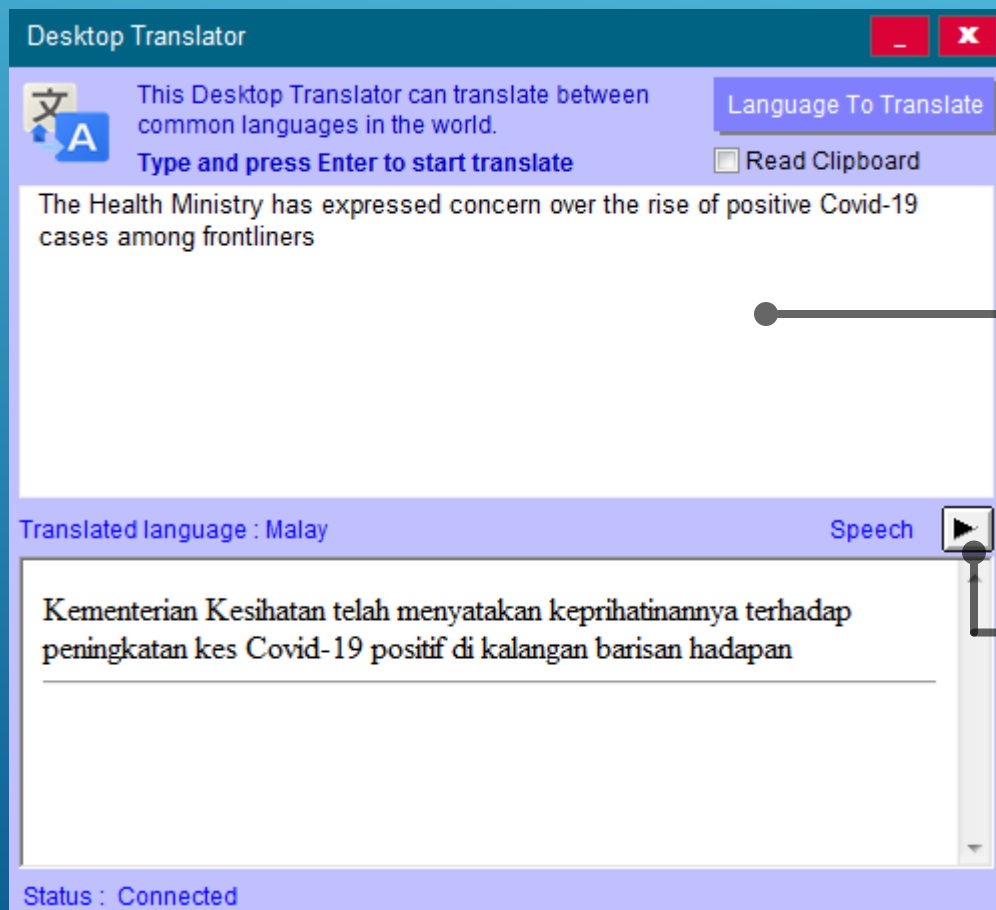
Desktop Translator

_ X

文 A

This Desktop Translator can translate between common languages in the world.

Type and press Enter to start translate

Language To Translate

Read Clipboard

The Health Ministry has expressed concern over the rise of positive Covid-19 cases among frontliners

Translated language : Malay

Speech

Kementerian Kesihatan telah menyatakan keprihatinannya terhadap peningkatan kes Covid-19 positif di kalangan barisan hadapan

Status : Connected